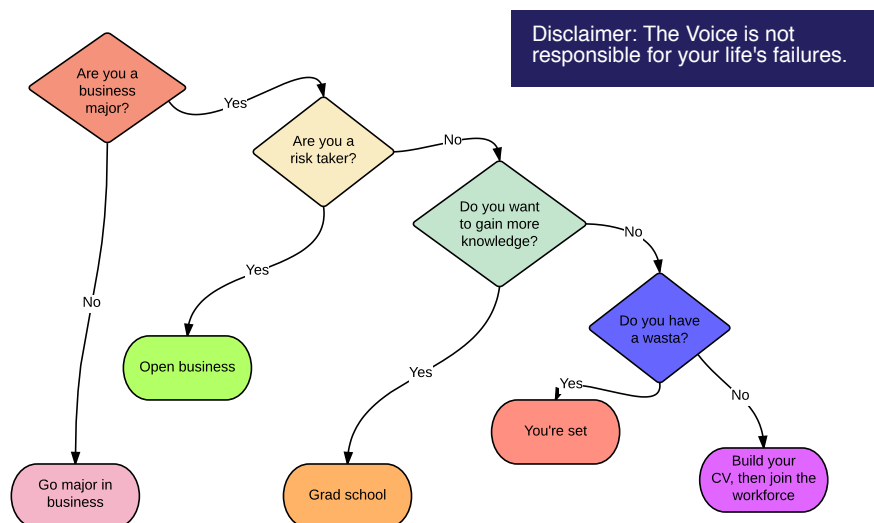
Disclaimer: The Voice is not responsible for your life's failures.

Are you a business major?

Yes

Are you a risk taker?

No

Do you want to gain more knowledge?

No

Do you have a wasta?

No

Yes

Yes

Yes

Open business

Grad school

You're set

Build your CV, then join the workforce

Go major in business